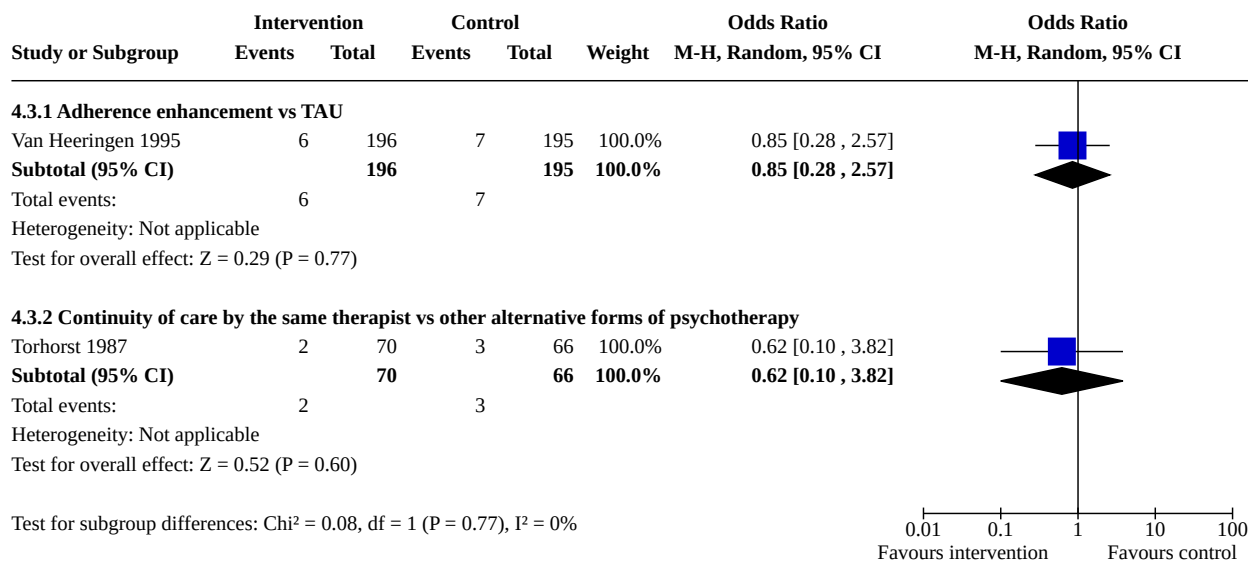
| Study or Subgroup | Intervention Events | Intervention Total | Control Events | Control Total | Weight | Odds Ratio M-H, Random, 95% CI |
|---|---|---|---|---|---|---|
| **4.3.1 Adherence enhancement vs TAU** | | | | | | |
| Van Heeringen 1995 | 6 | 196 | 7 | 195 | 100.0% | 0.85 [0.28 , 2.57] |
| **Subtotal (95% CI)** | | **196** | | **195** | **100.0%** | **0.85 [0.28 , 2.57]** |
| Total events: | 6 | | 7 | | | |
| Heterogeneity: Not applicable | | | | | | |
| Test for overall effect: Z = 0.29 (P = 0.77) | | | | | | |
| **4.3.2 Continuity of care by the same therapist vs other alternative forms of psychotherapy** | | | | | | |
| Torhorst 1987 | 2 | 70 | 3 | 66 | 100.0% | 0.62 [0.10 , 3.82] |
| **Subtotal (95% CI)** | | **70** | | **66** | **100.0%** | **0.62 [0.10 , 3.82]** |
| Total events: | 2 | | 3 | | | |
| Heterogeneity: Not applicable | | | | | | |
| Test for overall effect: Z = 0.52 (P = 0.60) | | | | | | |

Test for subgroup differences: Chi² = 0.08, df = 1 (P = 0.77), I² = 0%

Odds Ratio
M-H, Random, 95% CI

0.01 0.1 1 10 100
Favours intervention Favours control